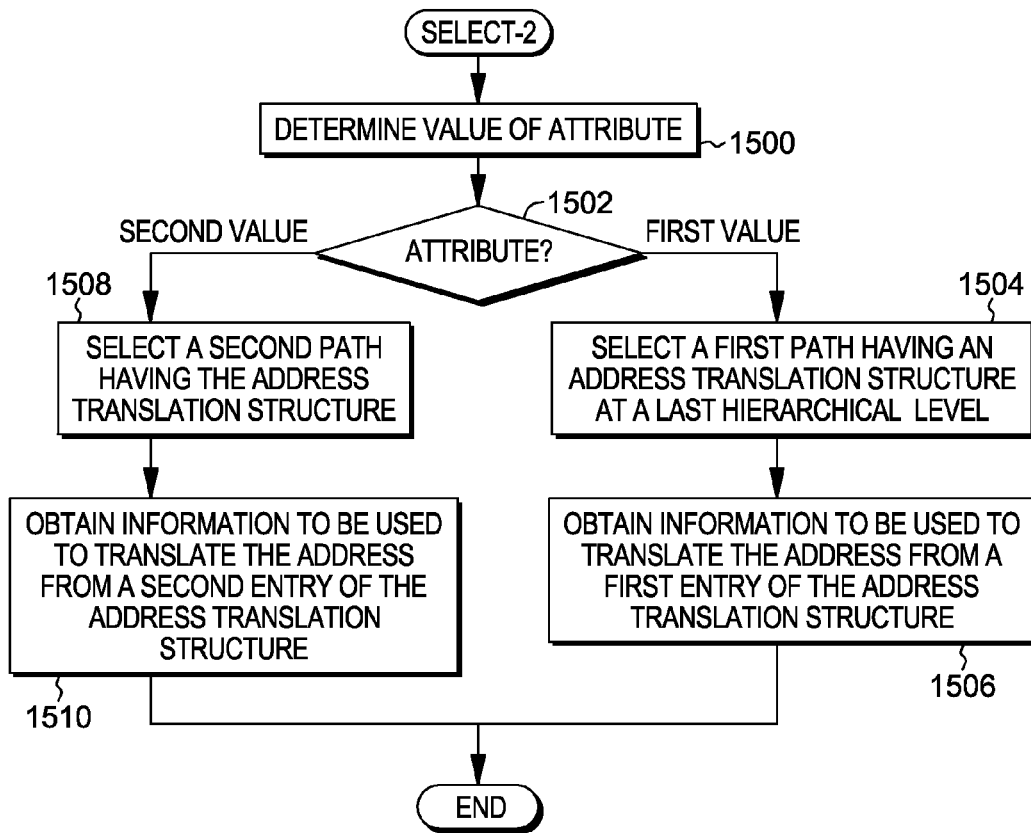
SELECT-2

DETERMINE VALUE OF ATTRIBUTE

1500

1502

SECOND VALUE

ATTRIBUTE?

FIRST VALUE

1508

1504

SELECT A SECOND PATH HAVING THE ADDRESS TRANSLATION STRUCTURE

SELECT A FIRST PATH HAVING AN ADDRESS TRANSLATION STRUCTURE AT A LAST HIERARCHICAL LEVEL

OBTAIN INFORMATION TO BE USED TO TRANSLATE THE ADDRESS FROM A SECOND ENTRY OF THE ADDRESS TRANSLATION STRUCTURE

OBTAIN INFORMATION TO BE USED TO TRANSLATE THE ADDRESS FROM A FIRST ENTRY OF THE ADDRESS TRANSLATION STRUCTURE

1506

1510

END